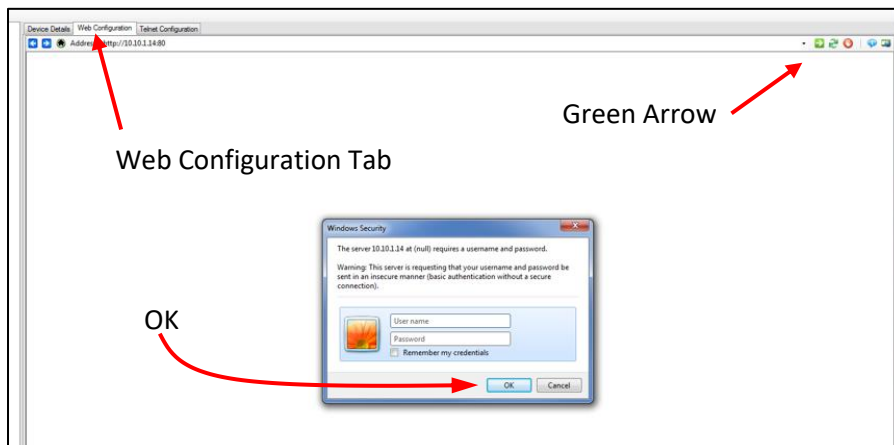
Device Details | Web Configuration | Telnet Configuration

Address http://10.10.1.14:80

Green Arrow

Web Configuration Tab

Windows Security

The server 10.10.1.14 at (null) requires a username and password.

Warning: This server is requesting that your username and password be sent in an insecure manner (basic authentication without a secure connection).

User name

Password

Remember my credentials

OK

OK Cancel